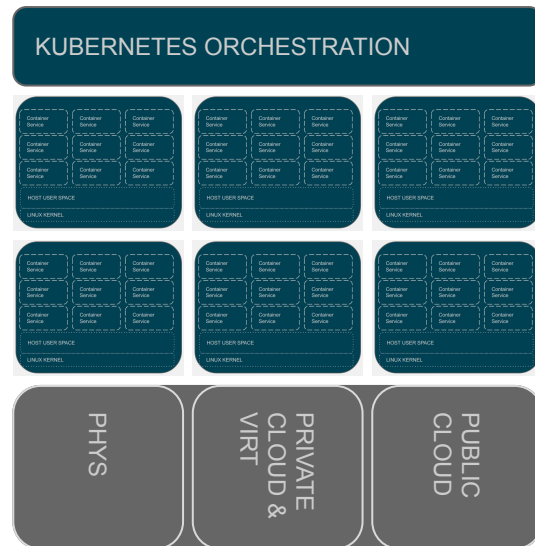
KUBERNETES ORCHESTRATION

Container Service
Container Service
Container Service
Container Service
Container Service
Container Service
Container Service
Container Service
Container Service
HOST USER SPACE
LINUX KERNEL

Container Service
Container Service
Container Service
Container Service
Container Service
Container Service
Container Service
Container Service
Container Service
HOST USER SPACE
LINUX KERNEL

Container Service
Container Service
Container Service
Container Service
Container Service
Container Service
Container Service
Container Service
Container Service
HOST USER SPACE
LINUX KERNEL

Container Service
Container Service
Container Service
Container Service
Container Service
Container Service
Container Service
Container Service
Container Service
HOST USER SPACE
LINUX KERNEL

Container Service
Container Service
Container Service
Container Service
Container Service
Container Service
Container Service
Container Service
Container Service
HOST USER SPACE
LINUX KERNEL

Container Service
Container Service
Container Service
Container Service
Container Service
Container Service
Container Service
Container Service
Container Service
HOST USER SPACE
LINUX KERNEL

PHYS

PRIVATE CLOUD & VIRT

PUBLIC CLOUD